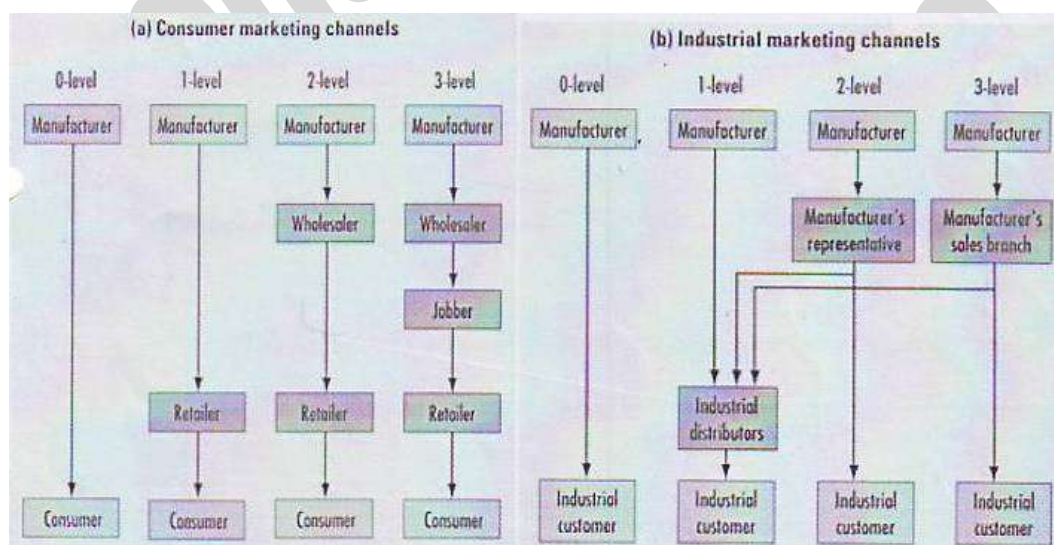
(a) Consumer marketing channels

0-level

Manufacturer

Consumer

1-level

Manufacturer

Retailer

Consumer

2-level

Manufacturer

Wholesaler

Retailer

Consumer

3-level

Manufacturer

Wholesaler

Jobber

Retailer

Consumer

(b) Industrial marketing channels

0-level

Manufacturer

Industrial customer

1-level

Manufacturer

Industrial distributors

Industrial customer

2-level

Manufacturer

Manufacturer's representative

Industrial customer

3-level

Manufacturer

Manufacturer's sales branch

Industrial customer